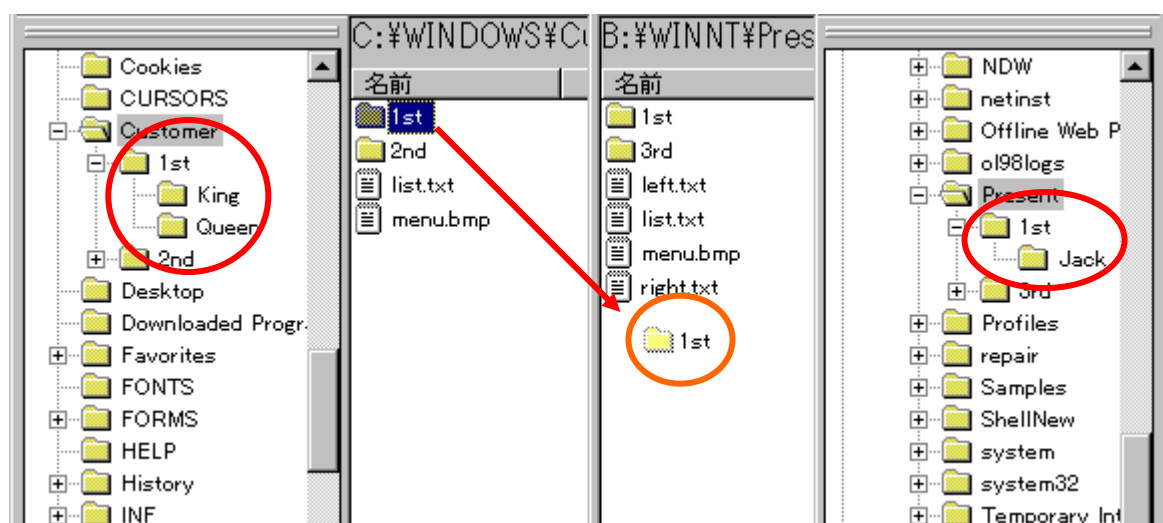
Cookies
CURSORS
Customer
1st
King
Queen
2nd
Desktop
Downloaded Progr
Favorites
FONTS
FORMS
HELP
History
INF

C:¥WINDOWS¥Cu
名前
1st
2nd
list.txt
menu.bmp

B:¥WINNT¥Pres
名前
1st
3rd
left.txt
list.txt
menu.bmp
right.txt
1st

NDW
netinst
Offline Web P
ol98logs
Present
1st
Jack
3rd
Profiles
repair
Samples
ShellNew
system
system32
Temporary Int